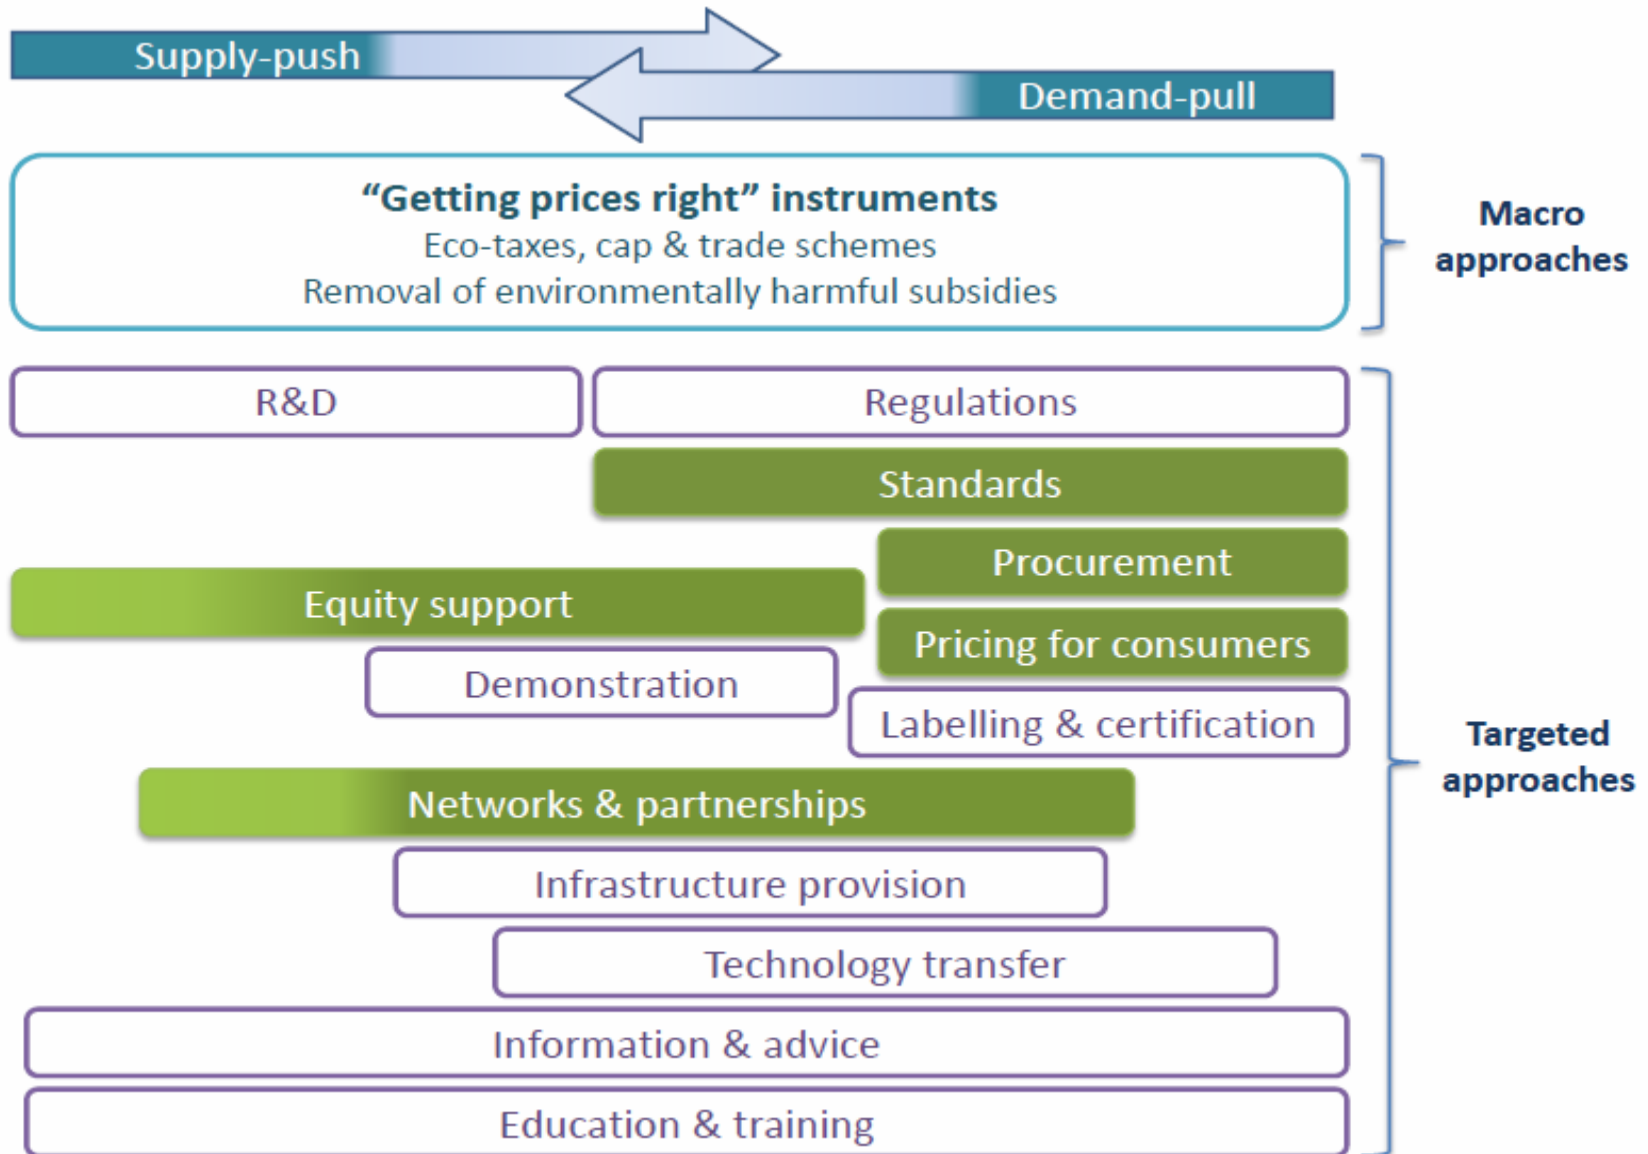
Supply-push

Demand-pull

"Getting prices right" instruments
Eco-taxes, cap & trade schemes
Removal of environmentally harmful subsidies

Macro approaches

R&D

Regulations

Standards

Procurement

Equity support

Pricing for consumers

Demonstration

Labelling & certification

Networks & partnerships

Infrastructure provision

Technology transfer

Information & advice

Education & training

Targeted approaches